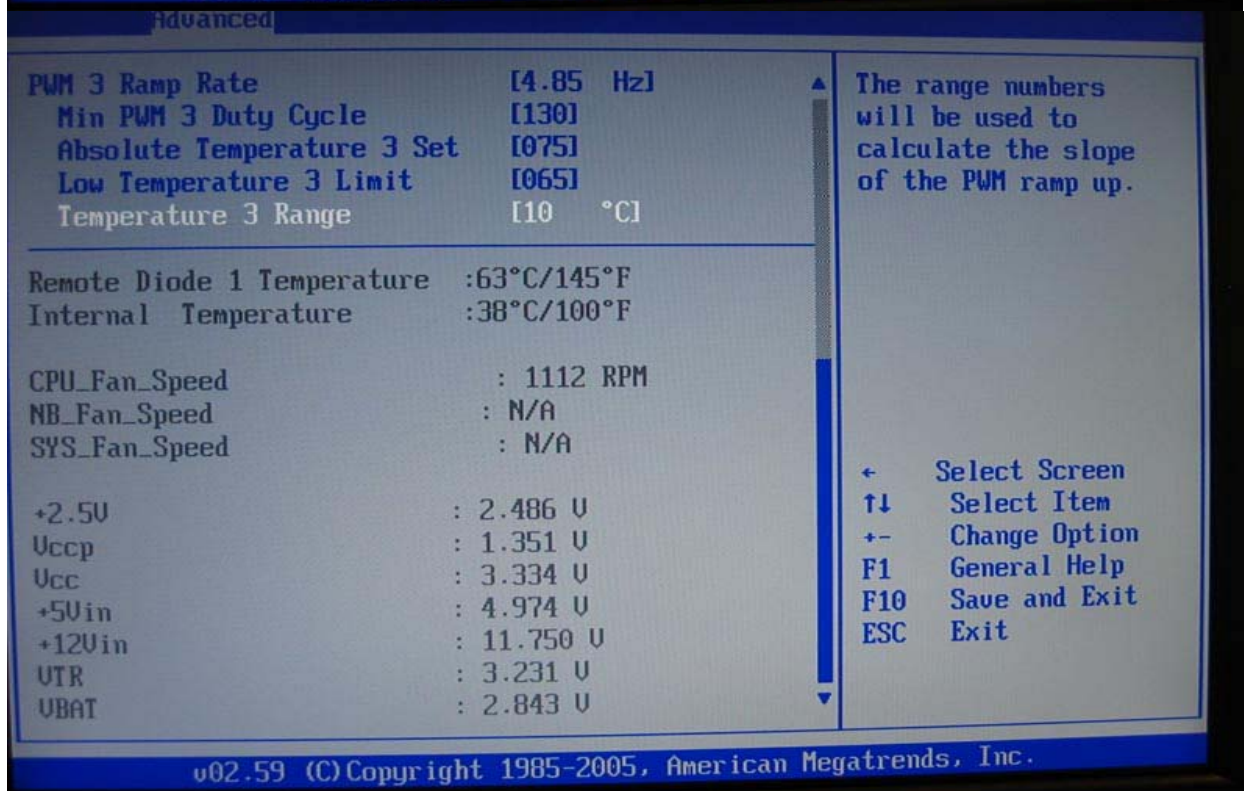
Advanced

PWM 3 Ramp Rate [4.85 Hz]
Min PWM 3 Duty Cycle [130]
Absolute Temperature 3 Set [075]
Low Temperature 3 Limit [065]
Temperature 3 Range [10 °C]

Remote Diode 1 Temperature :63°C/145°F
Internal Temperature :38°C/100°F

CPU_Fan_Speed : 1112 RPM
NB_Fan_Speed : N/A
SYS_Fan_Speed : N/A

+2.5V : 2.486 V
Vccp : 1.351 V
Vcc : 3.334 V
+5Vin : 4.974 V
+12Vin : 11.750 V
VTR : 3.231 V
VBAT : 2.843 V

The range numbers will be used to calculate the slope of the PWM ramp up.

← Select Screen
↑↓ Select Item
+- Change Option
F1 General Help
F10 Save and Exit
ESC Exit

v02.59 (C)Copyright 1985-2005, American Megatrends, Inc.